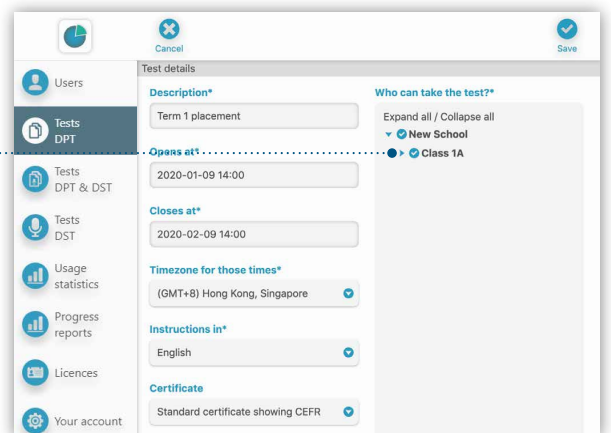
Cancel

Save

Users

Tests
DPT

Tests
DPT & DST

Tests
DST

Usage
statistics

Progress
reports

Licences

Your account

Test details

Description*

Term 1 placement

Opens at*

2020-01-09 14:00

Closes at*

2020-02-09 14:00

Timezone for those times*

(GMT+8) Hong Kong, Singapore

Instructions in*

English

Certificate

Standard certificate showing CEFR

Who can take the test?*

Expand all / Collapse all

New School

Class 1A